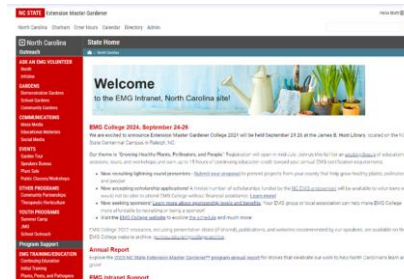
NC STATE Extension Master Gardener

North Carolina Durham Crew Hours Calendar Directory Admin

North Carolina

State Home

Outreach

ASK AN EMG VOLUNTEER

GARDENS
Demonstration Gardens
School Gardens
Community Gardens

COMMUNICATIONS

EVENTS
Garden Tour
Speakers Bureau
Plant Sale

OTHER PROGRAMS
Community Partnerships
Therapeutic Horticulture

YOUTH PROGRAMS
Summer Camp
JMG
School Outreach

Program Support

EMG TRAINING/EDUCATION
Continuing Education
Initial Training

Welcome
to the EMG Intranet, North Carolina site!

EMG College 2024, September 24-26

We are excited to announce Extension Master Gardener College 2024 will be held September 24-26 at the James B. Hunt Library, located on the NC State Centennial Campus in Raleigh, NC.

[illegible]

Annual Report

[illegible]

EMG Intranet Support